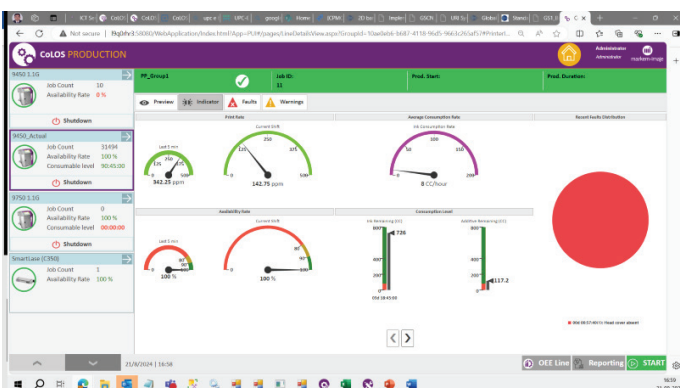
ICT Se | CoLOS | CoLOS | CoLOS | upc e | UPC-E | googl | Home | ECPM | 2D bo | Imple | GS1CN | UN Se | Global | Stami | GS1 | C

Not secure | f8g0rfv3:5808/WebApplication/Index.html?App=PUtV/pages/LineDetailsView.aspx?GroupId=10ae6eb-b687-4118-96d5-9663c265af5?Printerl...

CoLOS PRODUCTION

Administrator
Administrator
markem-imaje

9450 1.1G
Job Count 10
Availability Rate 0 %
Shutdown

9450_Actual
Job Count 31494
Availability Rate 100 %
Consumable level 90:45:00
Shutdown

9750 1.1G
Job Count 0
Availability Rate 100 %
Consumable level 00:00:00
Shutdown

SmartLase (C350)
Job Count 1
Availability Rate 100 %

PP_Group1
Job ID:
11
Prod. Start:
Prod. Duration:

Preview | Indicator | Faults | Warnings

Print Rate
Last 5 min
342.25 ppm
Current Shift
142.75 ppm

Average Consumption Rate
Ink Consumption Rate
8 CC/hour

Recent Faults Distribution

Availability Rate
Last 5 min
100 %
Current Shift
100 %

Consumption Level
Ink Remaining (CC)
720
Additive Remaining (CC)
117.2

21/8/2024 | 16:58

OEE Line | Reporting | START

16:59
21/08/2024